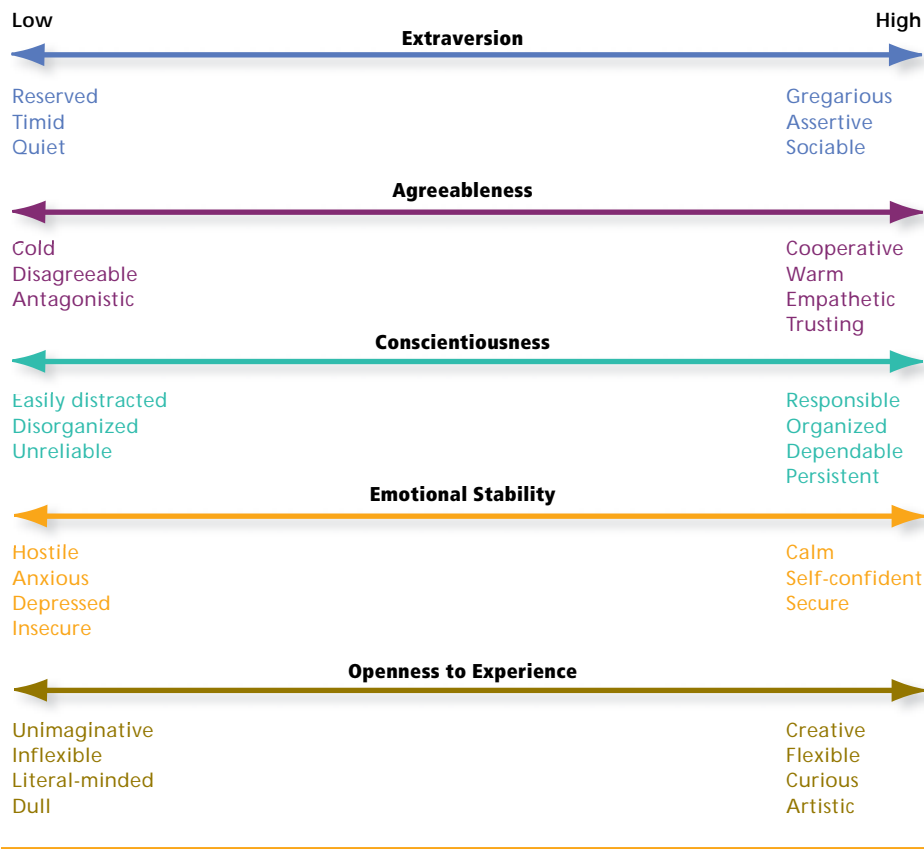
Low

High

Extraversion

Reserved
Timid
Quiet

Gregarious
Assertive
Sociable

Agreeableness

Cold
Disagreeable
Antagonistic

Cooperative
Warm
Empathetic
Trusting

Conscientiousness

Easily distracted
Disorganized
Unreliable

Responsible
Organized
Dependable
Persistent

Emotional Stability

Hostile
Anxious
Depressed
Insecure

Calm
Self-confident
Secure

Openness to Experience

Unimaginative
Inflexible
Literal-minded
Dull

Creative
Flexible
Curious
Artistic